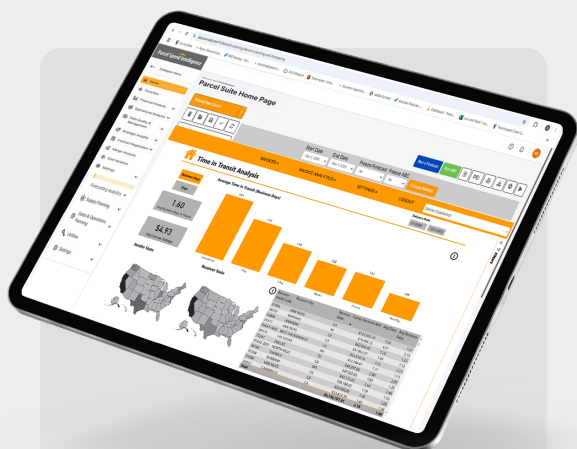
Parcel Spend Intelligence

Parcel Suite Home Page

Time in Transit Analysis

Average Time in Transit (Business Days)

1.60

$4.93

INVOICES

INVOICE ANALYTICS

SETTINGS

LOGOUT

Start Date

End Date

Sender State

Receiver State

Home

Favorites

Forecasting Analytics

Supply Planning

Sales & Operations Planning

Utilities

Settings

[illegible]